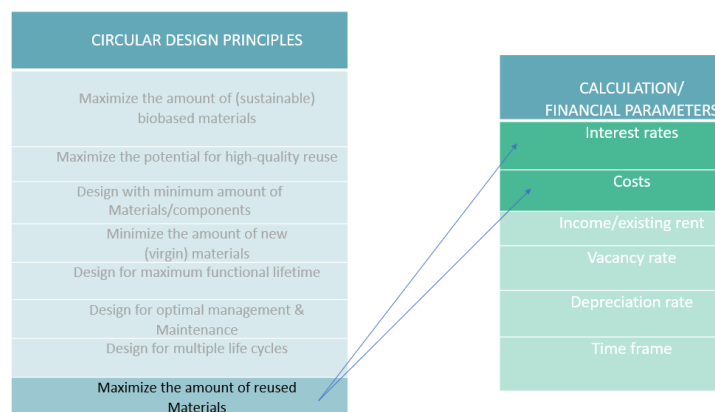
CIRCULAR DESIGN PRINCIPLES

Maximize the amount of (sustainable) biobased materials

Maximize the potential for high-quality reuse

Design with minimum amount of Materials/components

Minimize the amount of new (virgin) materials

Design for maximum functional lifetime

Design for optimal management & Maintenance

Design for multiple life cycles

Maximize the amount of reused Materials

CALCULATION/ FINANCIAL PARAMETERS

Interest rates

Costs

Income/existing rent

Vacancy rate

Depreciation rate

Time frame